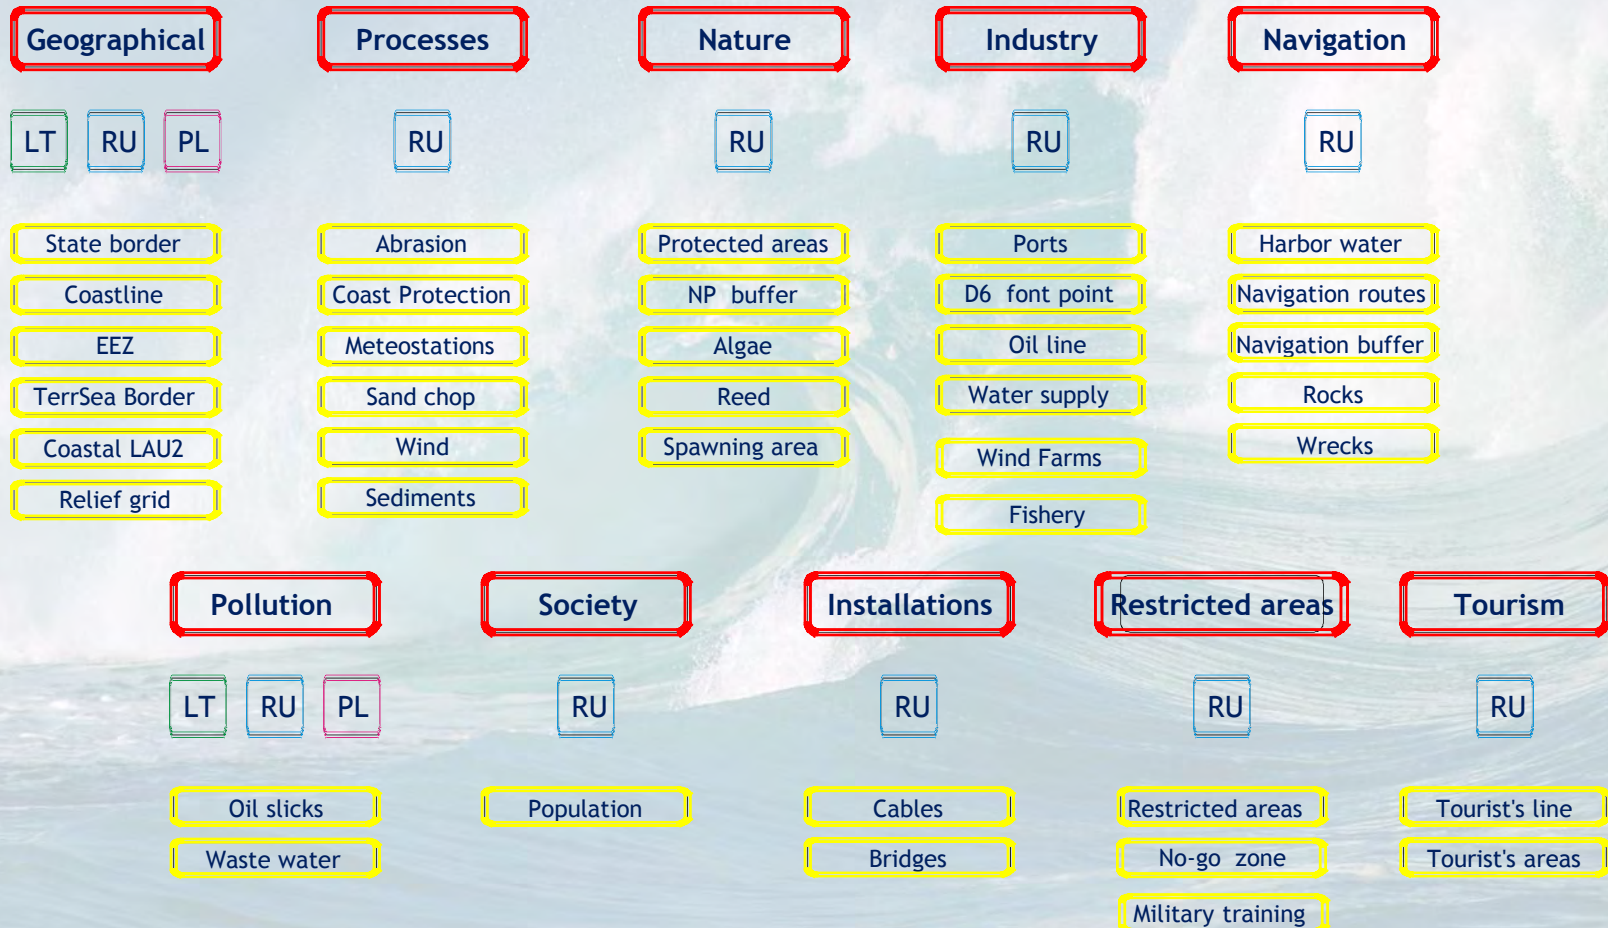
Geographical

LT RU PL

State border
Coastline
EEZ
TerrSea Border
Coastal LAU2
Relief grid

Processes

RU

Abrasion
Coast Protection
Meteostations
Sand chop
Wind
Sediments

Nature

RU

Protected areas
NP buffer
Algae
Reed
Spawning area

Industry

RU

Ports
D6 font point
Oil line
Water supply
Wind Farms
Fishery

Navigation

RU

Harbor water
Navigation routes
Navigation buffer
Rocks
Wrecks

Pollution

LT RU PL

Oil slicks
Waste water

Society

RU

Population

Installations

RU

Cables
Bridges

Restricted areas

RU

Restricted areas
No-go zone
Military training

Tourism

RU

Tourist's line
Tourist's areas